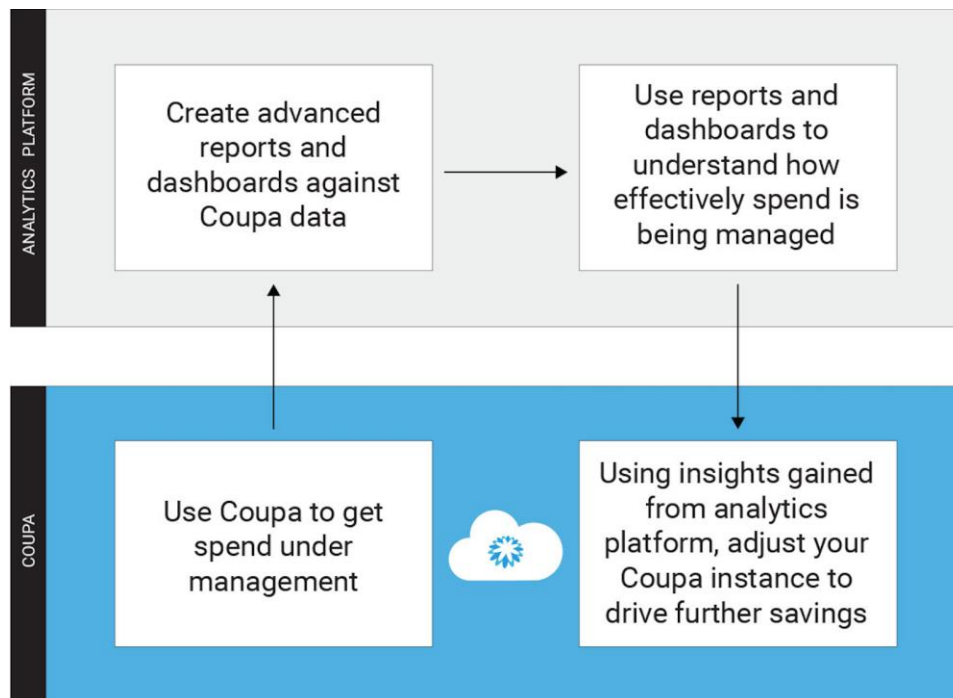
ANALYTICS PLATFORM

Create advanced reports and dashboards against Coupa data

Use reports and dashboards to understand how effectively spend is being managed

COUPA

Use Coupa to get spend under management

Using insights gained from analytics platform, adjust your Coupa instance to drive further savings